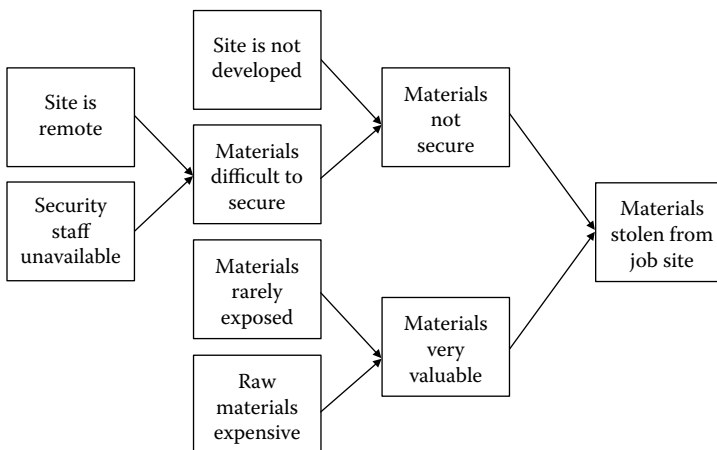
Site is remote

Security staff unavailable

Site is not developed

Materials difficult to secure

Materials rarely exposed

Raw materials expensive

Materials not secure

Materials very valuable

Materials stolen from job site